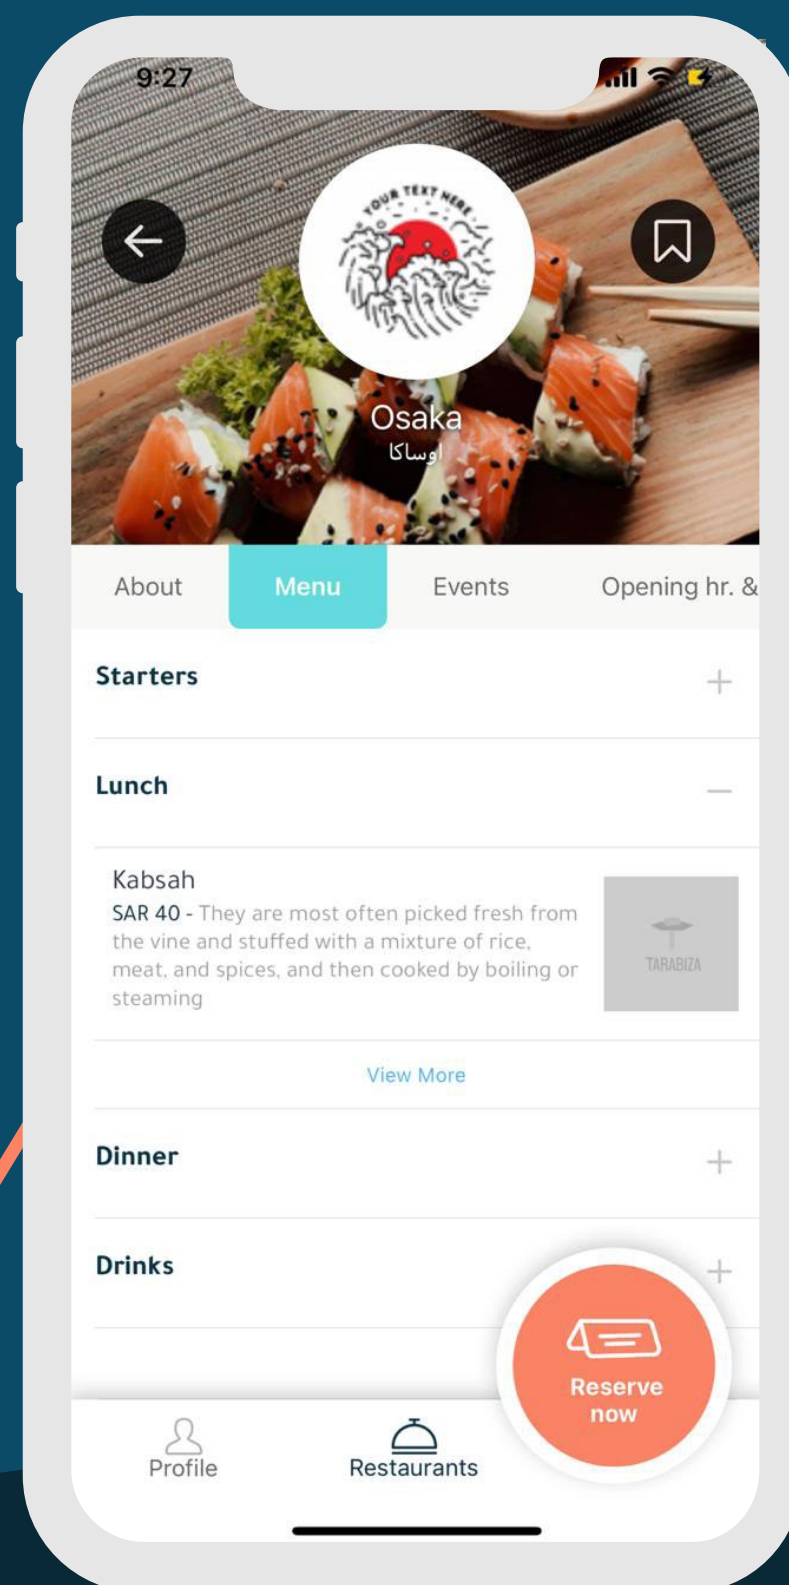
9:27

YOUR TEXT HERE

Osaka
اوساكا

About
Menu
Events
Opening hr. &

Starters
+

Lunch
—

Kabsah
SAR 40 - They are most often picked fresh from the vine and stuffed with a mixture of rice, meat, and spices, and then cooked by boiling or steaming

TARABIZA

View More

Dinner
+

Drinks
+

Reserve now

Profile
Restaurants